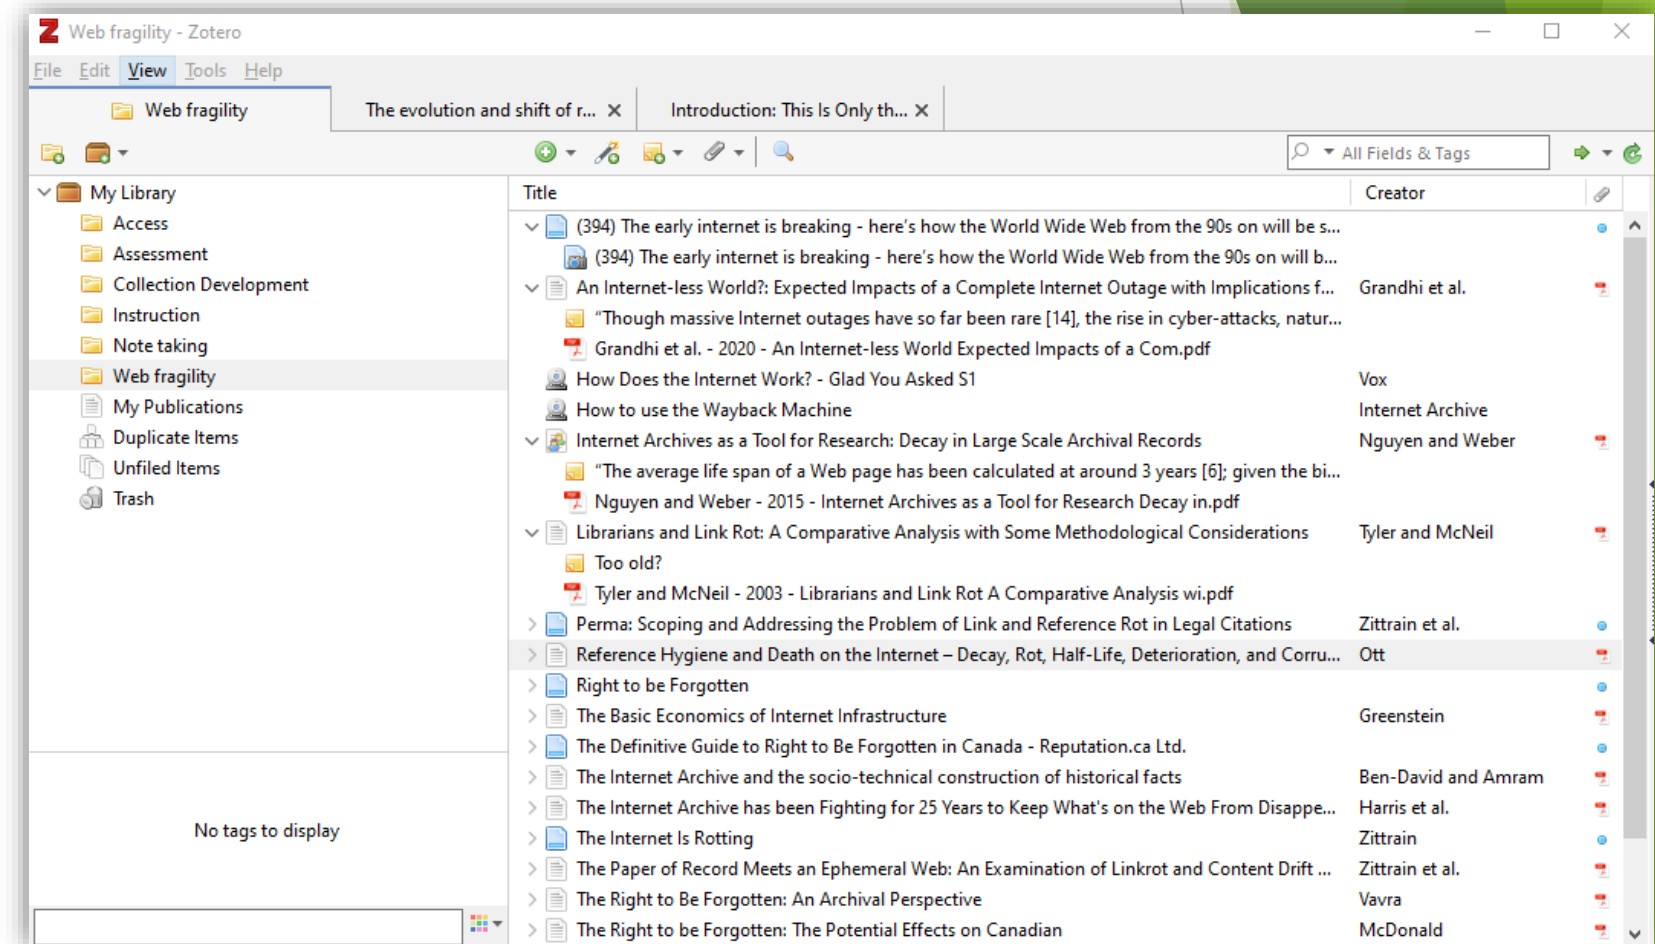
Web fragility - Zotero

File Edit View Tools Help

Web fragility | The evolution and shift of r... ✕ | Introduction: This Is Only th... ✕

All Fields & Tags

My Library
Access
Assessment
Collection Development
Instruction
Note taking
Web fragility
My Publications
Duplicate Items
Unfiled Items
Trash

No tags to display

| Title | Creator |
|---|---|
| (394) The early internet is breaking - here's how the World Wide Web from the 90s on will be s... | |
| (394) The early internet is breaking - here's how the World Wide Web from the 90s on will b... | |
| An Internet-less World?: Expected Impacts of a Complete Internet Outage with Implications f... | Grandhi et al. |
| "Though massive Internet outages have so far been rare [14], the rise in cyber-attacks, natur... | |
| Grandhi et al. - 2020 - An Internet-less World Expected Impacts of a Com.pdf | |
| How Does the Internet Work? - Glad You Asked S1 | Vox |
| How to use the Wayback Machine | Internet Archive |
| Internet Archives as a Tool for Research: Decay in Large Scale Archival Records | Nguyen and Weber |
| "The average life span of a Web page has been calculated at around 3 years [6]; given the bi... | |
| Nguyen and Weber - 2015 - Internet Archives as a Tool for Research Decay in.pdf | |
| Librarians and Link Rot: A Comparative Analysis with Some Methodological Considerations | Tyler and McNeil |
| Too old? | |
| Tyler and McNeil - 2003 - Librarians and Link Rot A Comparative Analysis wi.pdf | |
| Perma: Scoping and Addressing the Problem of Link and Reference Rot in Legal Citations | Zittrain et al. |
| Reference Hygiene and Death on the Internet – Decay, Rot, Half-Life, Deterioration, and Corru... | Ott |
| Right to be Forgotten | |
| The Basic Economics of Internet Infrastructure | Greenstein |
| The Definitive Guide to Right to Be Forgotten in Canada - Reputation.ca Ltd. | |
| The Internet Archive and the socio-technical construction of historical facts | Ben-David and Amram |
| The Internet Archive has been Fighting for 25 Years to Keep What's on the Web From Disappe... | Harris et al. |
| The Internet Is Rotting | Zittrain |
| The Paper of Record Meets an Ephemeral Web: An Examination of Linkrot and Content Drift ... | Zittrain et al. |
| The Right to Be Forgotten: An Archival Perspective | Vavra |
| The Right to be Forgotten: The Potential Effects on Canadian | McDonald |